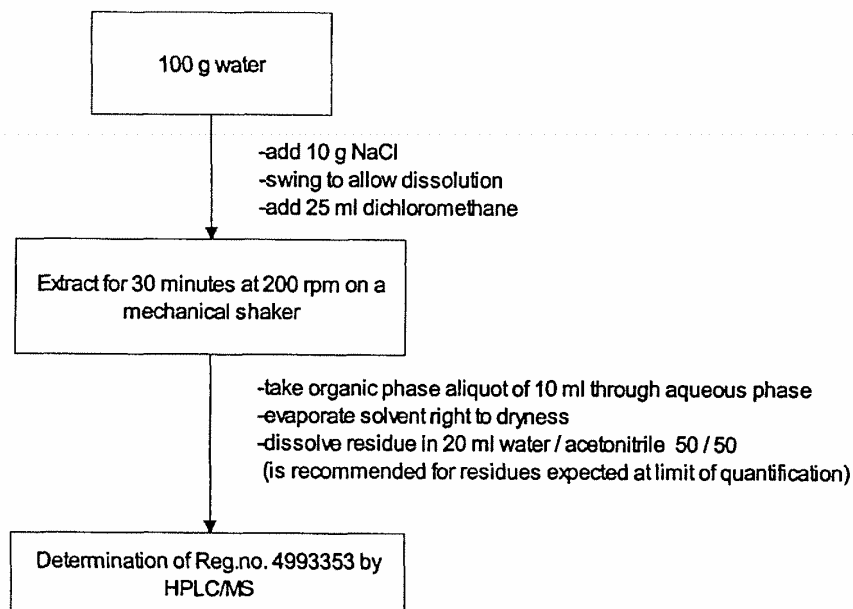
100 g water

-add 10 g NaCl
-swing to allow dissolution
-add 25 ml dichloromethane

Extract for 30 minutes at 200 rpm on a mechanical shaker

-take organic phase aliquot of 10 ml through aqueous phase
-evaporate solvent right to dryness
-dissolve residue in 20 ml water / acetonitrile 50 / 50
(is recommended for residues expected at limit of quantification)

Determination of Reg.no. 4993353 by HPLC/MS